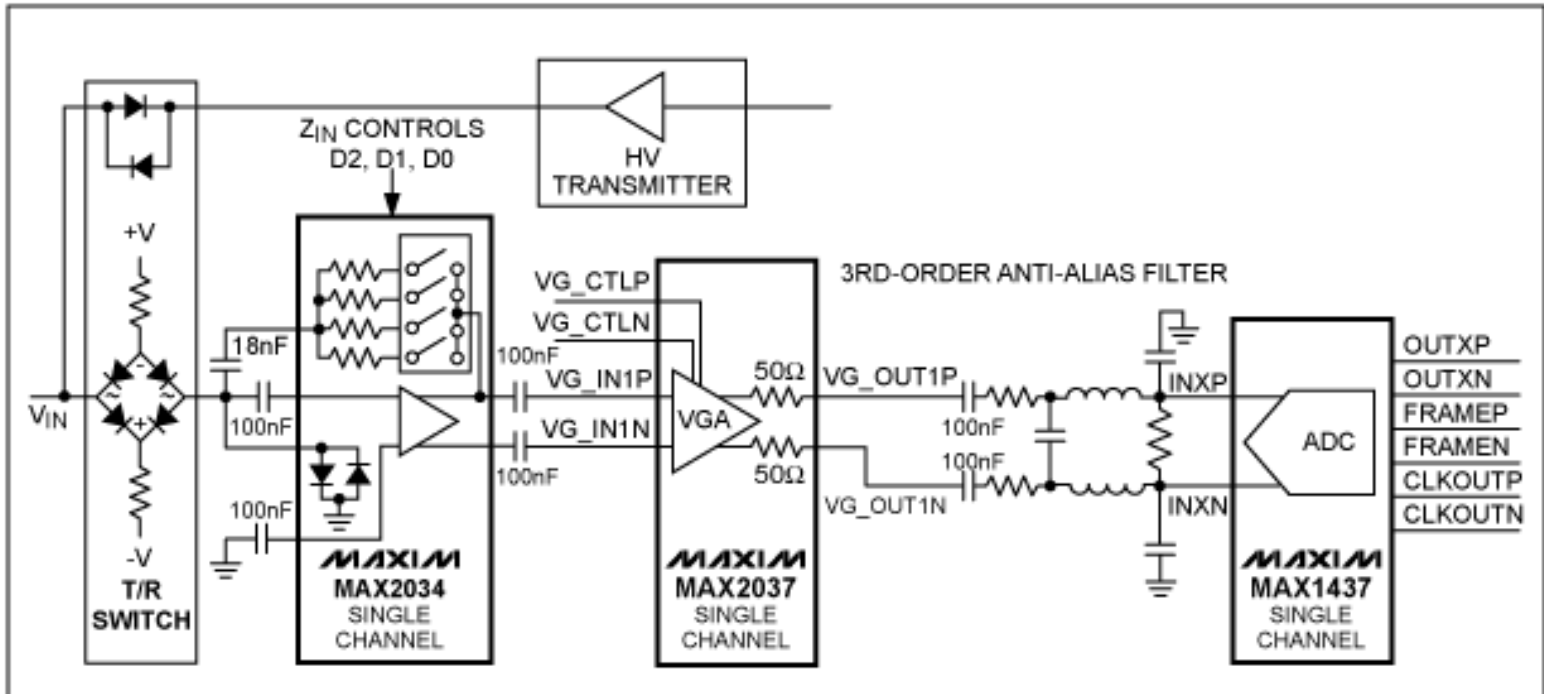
$Z_{IN}$ CONTROLS
D2, D1, D0

HV
TRANSMITTER

+V

$V_{IN}$

-V

T/R
SWITCH

18nF

100nF

100nF

MAXIM
MAX2034
SINGLE
CHANNEL

VG_CTLP
VG_CTLN
100nF
VG_IN1P
VG_IN1N
100nF

VGA

50Ω
50Ω

MAXIM
MAX2037
SINGLE
CHANNEL

3RD-ORDER ANTI-ALIAS FILTER

VG_OUT1P
100nF
100nF
VG_OUT1N

INXP
INXN

ADC

MAXIM
MAX1437
SINGLE
CHANNEL

OUTXP
OUTXN
FRAMEP
FRAMEN
CLKOUTP
CLKOUTN